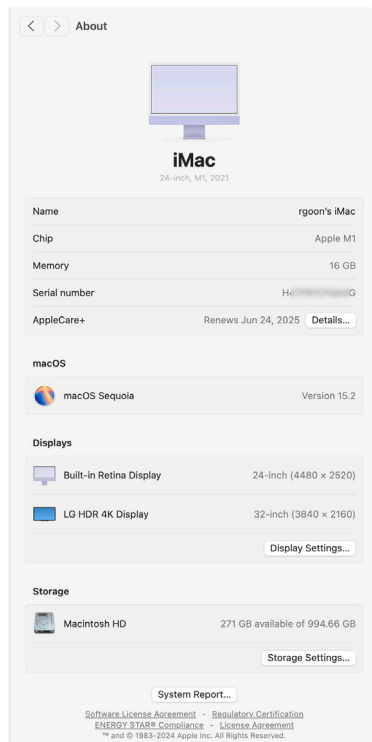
About

iMac
24-inch, M1, 2021

| | |
|---|---|
| Name | rgoon's iMac |
| Chip | Apple M1 |
| Memory | 16 GB |
| Serial number | H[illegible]G |
| AppleCare+ | Renews Jun 24, 2025 Details... |

macOS

macOS Sequoia Version 15.2

Displays

Built-in Retina Display 24-inch (4480 × 2520)

LG HDR 4K Display 32-inch (3840 × 2160)

Display Settings...

Storage

Macintosh HD 271 GB available of 994.66 GB

Storage Settings...

System Report...

Software License Agreement - Regulatory Certification
ENERGY STAR® Compliance - License Agreement
™ and © 1983-2024 Apple Inc. All Rights Reserved.